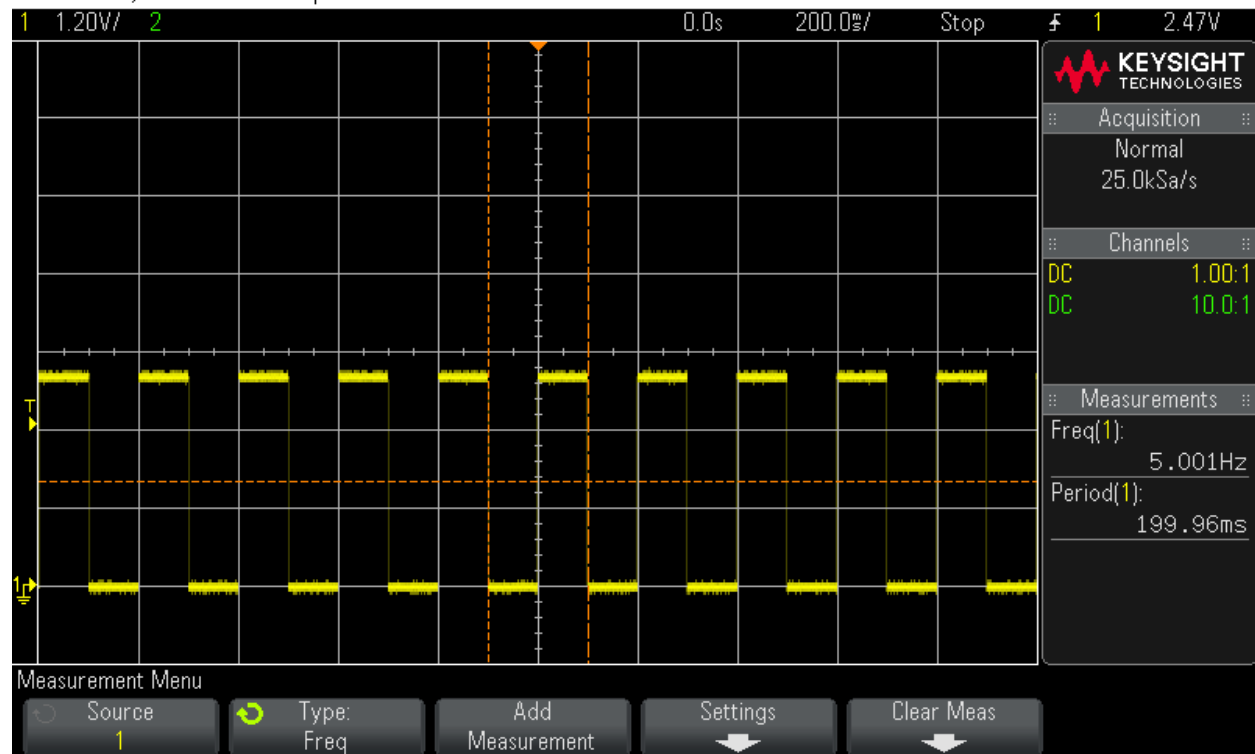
1 1.20V/ 2 0.0s 200.0ms/ Stop 1 2.47V

KEYSIGHT TECHNOLOGIES

Acquisition
Normal
25.0kSa/s

Channels
DC 1.00:1
DC 10.0:1

T

1

Measurements
Freq(1):
5.001Hz
Period(1):
199.96ms

Measurement Menu

Source
1

Type:
Freq

Add
Measurement

Settings

Clear Meas